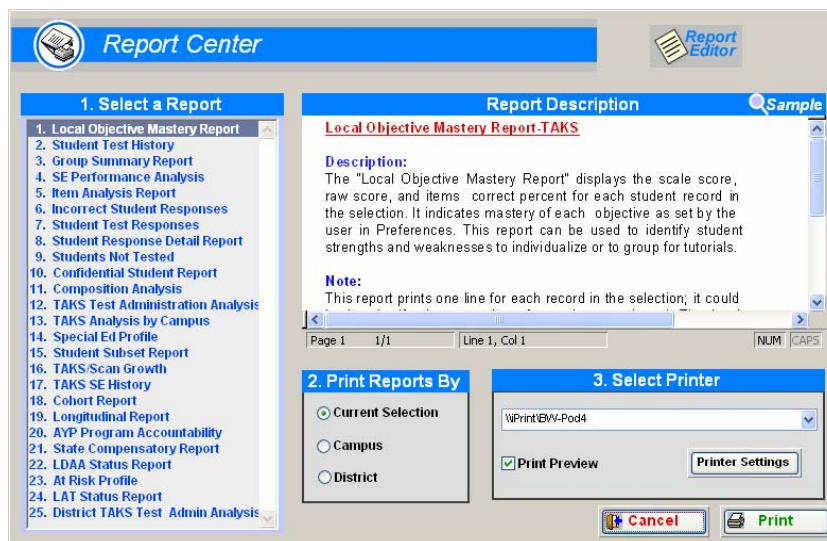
Report Center

Report Editor

1. Select a Report

1. Local Objective Mastery Report
2. Student Test History
3. Group Summary Report
4. SE Performance Analysis
5. Item Analysis Report
6. Incorrect Student Responses
7. Student Test Responses
8. Student Response Detail Report
9. Students Not Tested
10. Confidential Student Report
11. Composition Analysis
12. TAKS Test Administration Analysis
13. TAKS Analysis by Campus
14. Special Ed Profile
15. Student Subset Report
16. TAKS/Scan Growth
17. TAKS SE History
18. Cohort Report
19. Longitudinal Report
20. AYP Program Accountability
21. State Compensatory Report
22. LDAA Status Report
23. At Risk Profile
24. LAT Status Report
25. District TAKS Test Admin Analysis

Report Description

Sample

Local Objective Mastery Report-TAKS

Description:
The "Local Objective Mastery Report" displays the scale score, raw score, and items correct percent for each student record in the selection. It indicates mastery of each objective as set by the user in Preferences. This report can be used to identify student strengths and weaknesses to individualize or to group for tutorials.

Note:
This report prints one line for each record in the selection; it could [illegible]

Page 1 1/1 Line 1, Col 1 NUM CAPS

2. Print Reports By

Current Selection

Campus

District

3. Select Printer

\\iPrint\BW-Pod4

Print Preview

Printer Settings

Cancel

Print